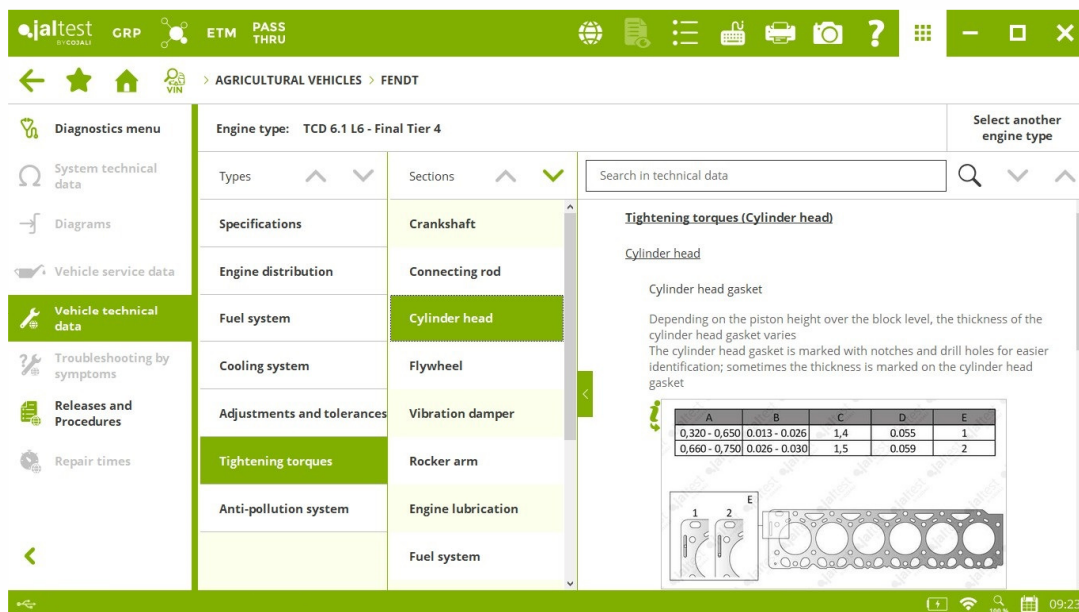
jaltest BY COJALI GRP ETM PASS THRU

CAN VIN > AGRICULTURAL VEHICLES > FENDT

Diagnostics menu

System technical data

Diagrams

Vehicle service data

Vehicle technical data

Troubleshooting by symptoms

Releases and Procedures

Repair times

Engine type: TCD 6.1 L6 - Final Tier 4

Select another engine type

Types

Specifications

Engine distribution

Fuel system

Cooling system

Adjustments and tolerances

Tightening torques

Anti-pollution system

Sections

Crankshaft

Connecting rod

Cylinder head

Flywheel

Vibration damper

Rocker arm

Engine lubrication

Fuel system

Search in technical data

Tightening torques (Cylinder head)

Cylinder head

Cylinder head gasket

Depending on the piston height over the block level, the thickness of the cylinder head gasket varies
The cylinder head gasket is marked with notches and drill holes for easier identification; sometimes the thickness is marked on the cylinder head gasket

| A | B | C | D | E |
|---|---|---|---|---|
| 0,320 - 0,650 | 0.013 - 0.026 | 1,4 | 0.055 | 1 |
| 0,660 - 0,750 | 0.026 - 0.030 | 1,5 | 0.059 | 2 |

1 2 E

09:23